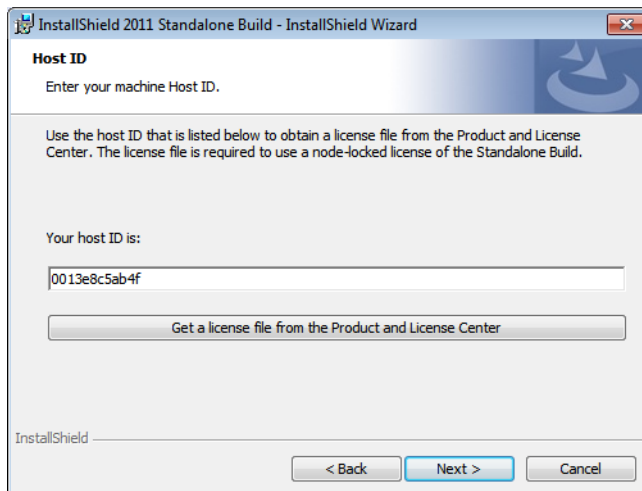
InstallShield 2011 Standalone Build - InstallShield Wizard

Host ID

Enter your machine Host ID.

Use the host ID that is listed below to obtain a license file from the Product and License Center. The license file is required to use a node-locked license of the Standalone Build.

Your host ID is:

0013e8c5ab4f

Get a license file from the Product and License Center

InstallShield

< Back

Next >

Cancel